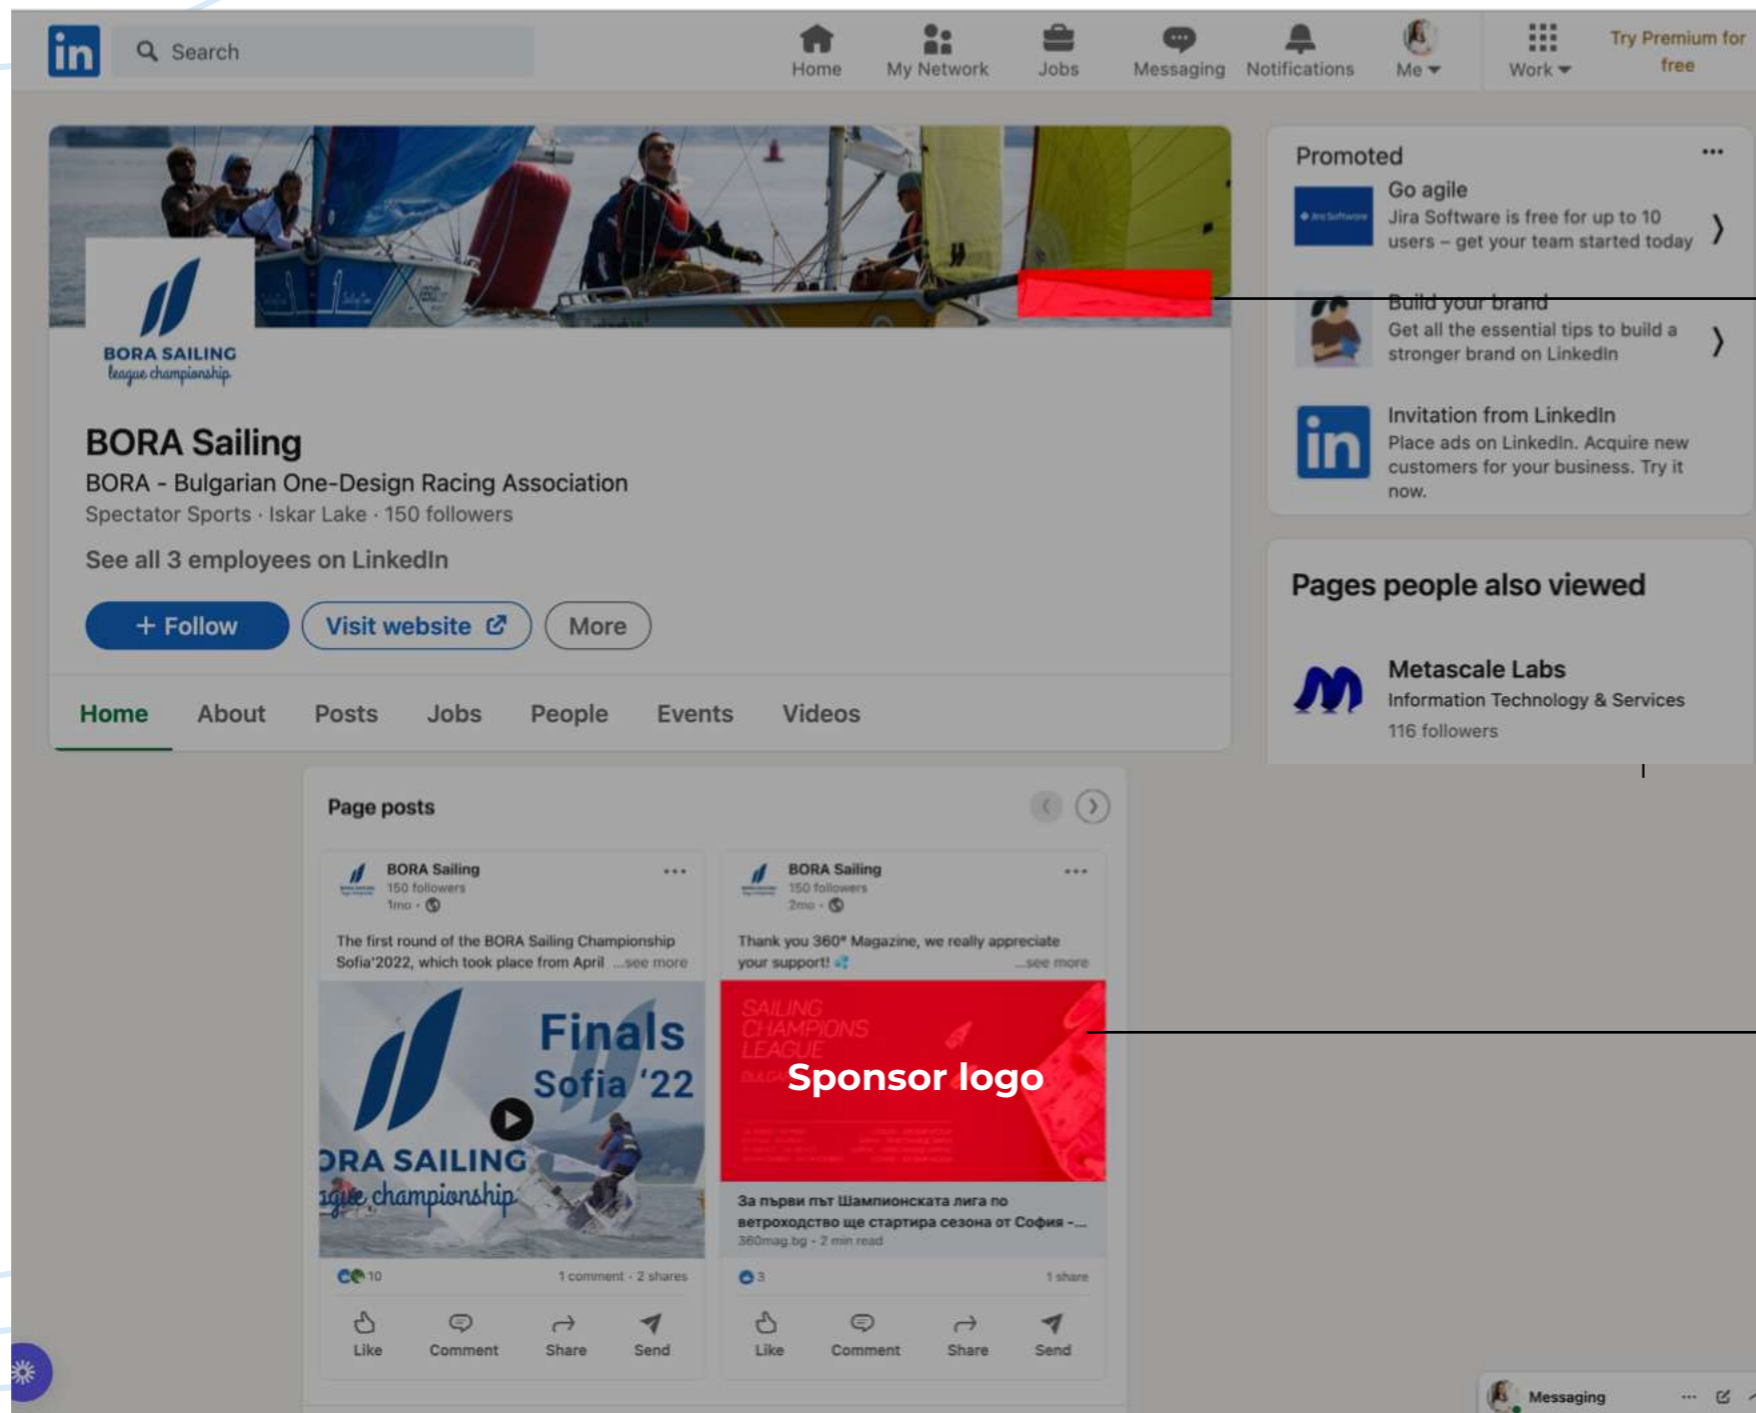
in Search

Home My Network Jobs Messaging Notifications Me Work Try Premium for free

BORA SAILING league championship

BORA Sailing
BORA - Bulgarian One-Design Racing Association
Spectator Sports · Iskar Lake · 150 followers
See all 3 employees on LinkedIn

+ Follow Visit website More

Home About Posts Jobs People Events Videos

Promoted ···
Go agile
Jira Software is free for up to 10 users – get your team started today
Build your brand
Get all the essential tips to build a stronger brand on LinkedIn
Invitation from LinkedIn
Place ads on LinkedIn. Acquire new customers for your business. Try it now.

Pages people also viewed
Metascale Labs
Information Technology & Services
116 followers

Page posts

BORA Sailing
150 followers
1mo ·
The first round of the BORA Sailing Championship Sofia'2022, which took place from April ...see more
Finals Sofia '22
RA SAILING
gue championship
10 1 comment · 2 shares
Like Comment Share Send

BORA Sailing
150 followers
2mo ·
Thank you 360° Magazine, we really appreciate your support! ...see more
SAILING CHAMPIONS LEAGUE
Sponsor logo
За първи път Шампионската лига по ветроходство ще стартира сезона от София -...
360mag.bg · 2 min read
3 1 share
Like Comment Share Send

Messaging